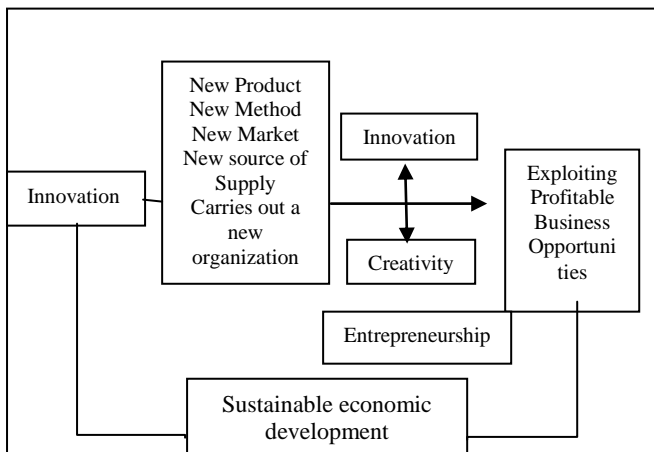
Innovation

New Product
New Method
New Market
New source of Supply
Carries out a new organization

Innovation

Creativity

Exploiting Profitable Business Opportunities

Entrepreneurship

Sustainable economic development